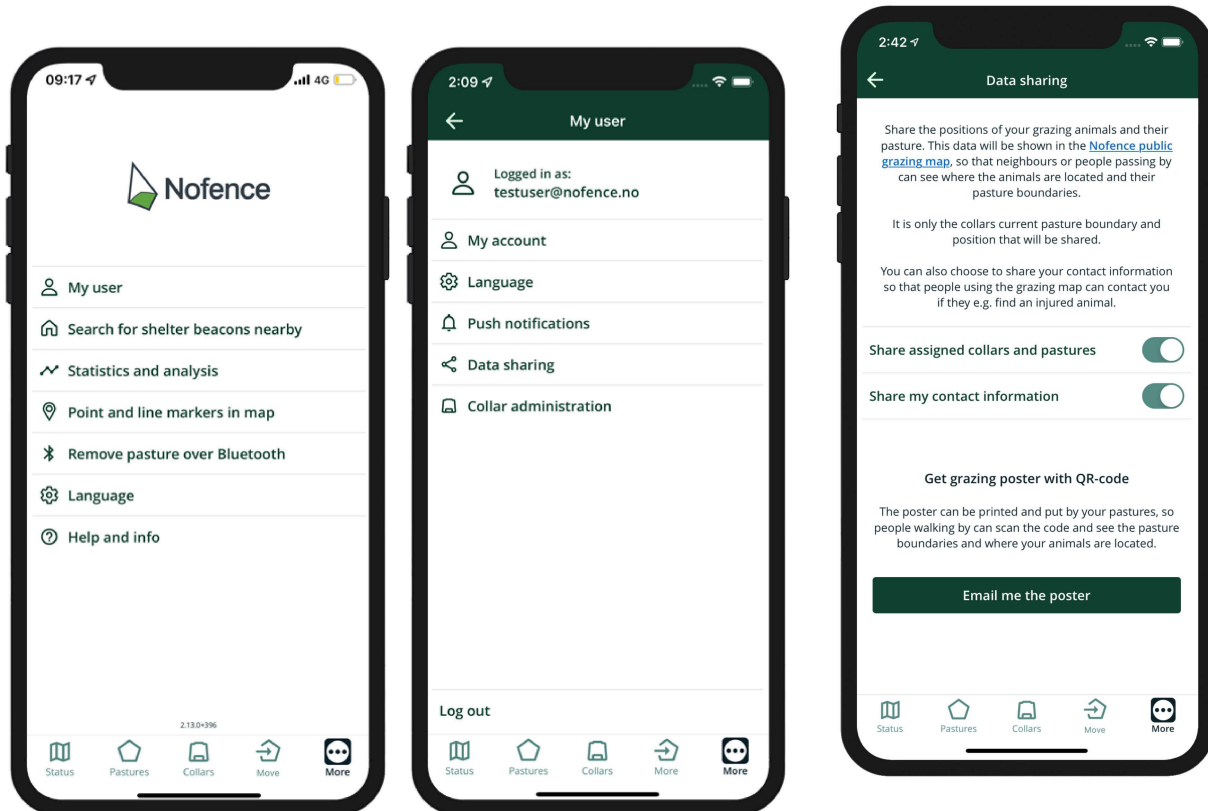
09:17
4G

Nofence

My user

Search for shelter beacons nearby

Statistics and analysis

Point and line markers in map

Remove pasture over Bluetooth

Language

Help and info

2.13.0+396

Status Pastures Collars Move More

2:09

My user

Logged in as:
testuser@nofence.no

My account

Language

Push notifications

Data sharing

Collar administration

Log out

Status Pastures Collars More More

2:42

Data sharing

Share the positions of your grazing animals and their pasture. This data will be shown in the Nofence public grazing map, so that neighbours or people passing by can see where the animals are located and their pasture boundaries.

It is only the collars current pasture boundary and position that will be shared.

You can also choose to share your contact information so that people using the grazing map can contact you if they e.g. find an injured animal.

Share assigned collars and pastures

Share my contact information

Get grazing poster with QR-code

The poster can be printed and put by your pastures, so people walking by can scan the code and see the pasture boundaries and where your animals are located.

Email me the poster

Status Pastures Collars Move More